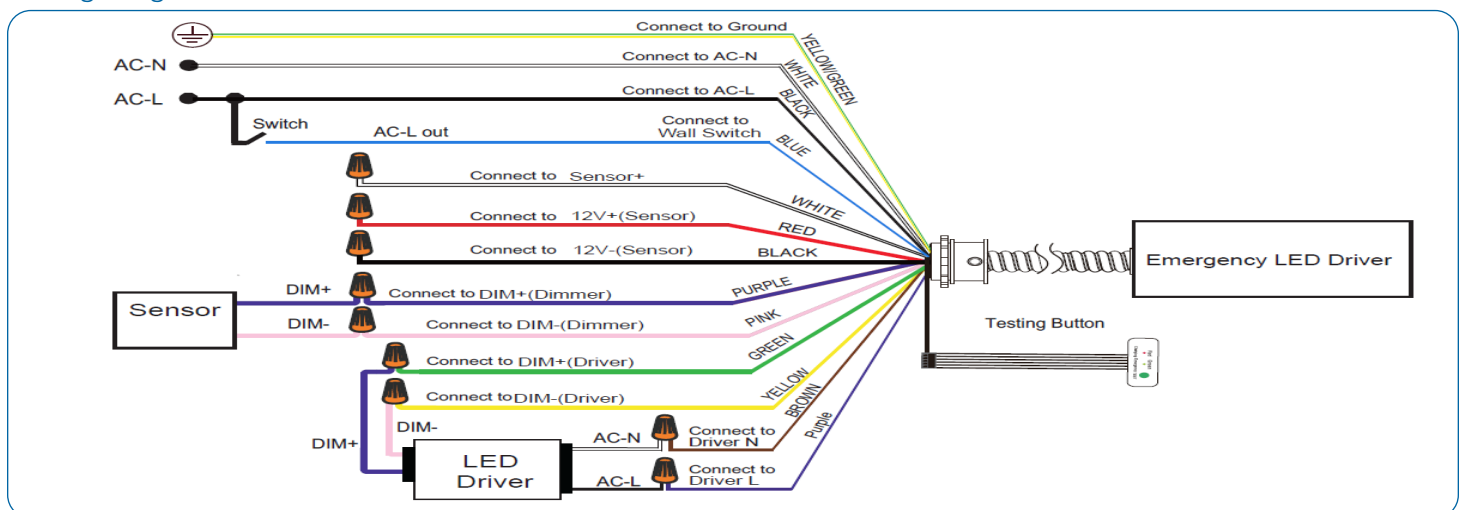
Connect to Ground
YELLOW/GREEN
AC-N
Connect to AC-N
WHITE
AC-L
Connect to AC-L
BLACK
Switch
AC-L out
Connect to Wall Switch
BLUE
Connect to Sensor+
WHITE
Connect to 12V+(Sensor)
RED
Connect to 12V-(Sensor)
BLACK
Emergency LED Driver
Sensor
DIM+
Connect to DIM+(Dimmer)
PURPLE
DIM-
Connect to DIM-(Dimmer)
PINK
Testing Button
Connect to DIM+(Driver)
GREEN
Connect to DIM-(Driver)
YELLOW
BROWN
DIM-
DIM+
LED Driver
AC-N
Connect to Driver N
AC-L
Connect to Driver L
Purple